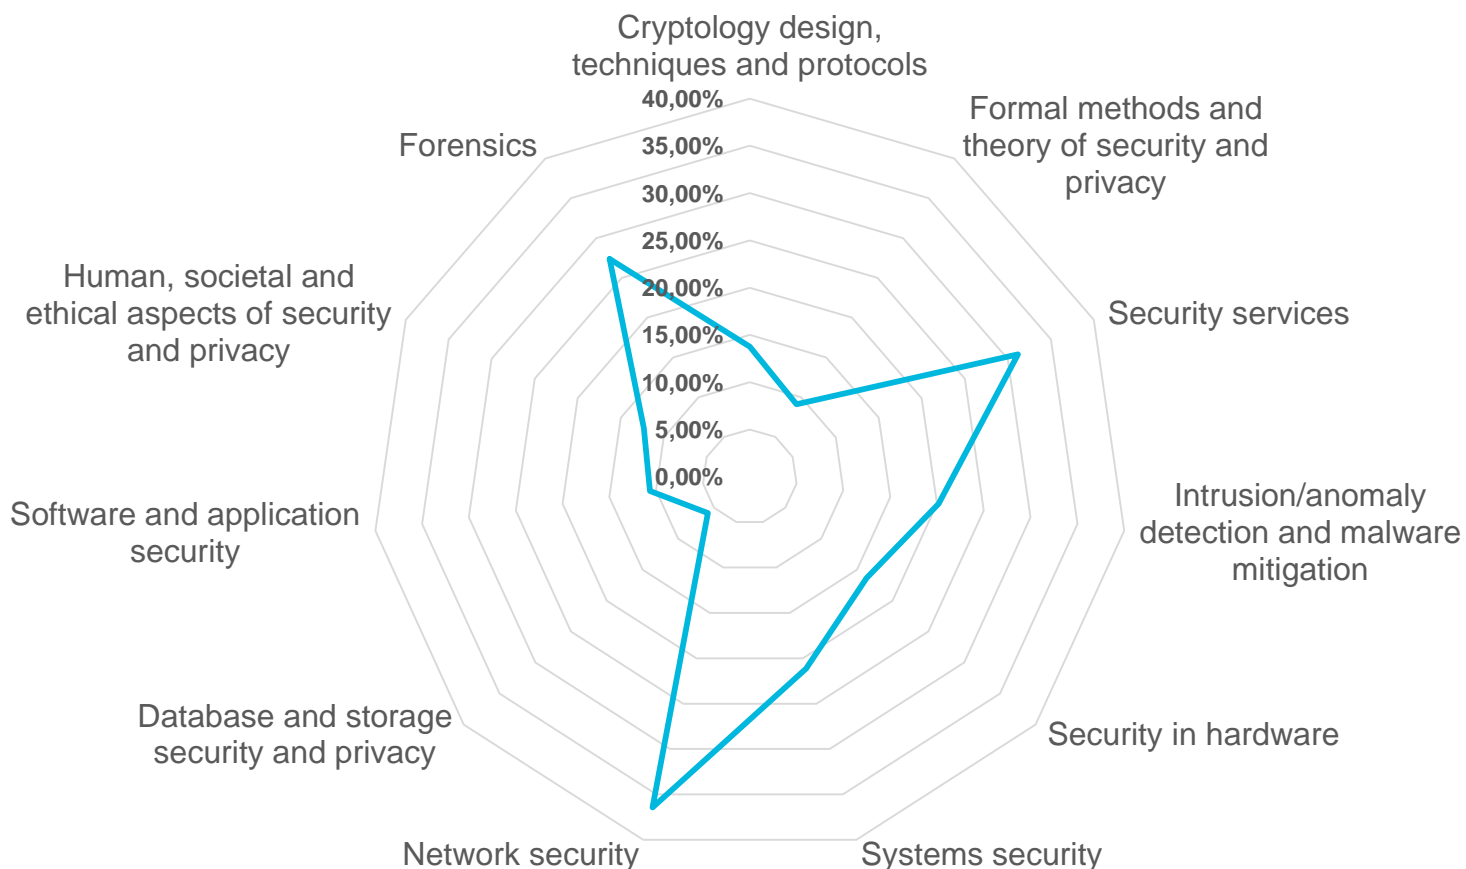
Cryptology design, techniques and protocols

40,00%
35,00%
30,00%
25,00%
20,00%
15,00%
10,00%
5,00%
0,00%

Formal methods and theory of security and privacy

Security services

Intrusion/anomaly detection and malware mitigation

Security in hardware

Systems security

Network security

Database and storage security and privacy

Software and application security

Human, societal and ethical aspects of security and privacy

Forensics